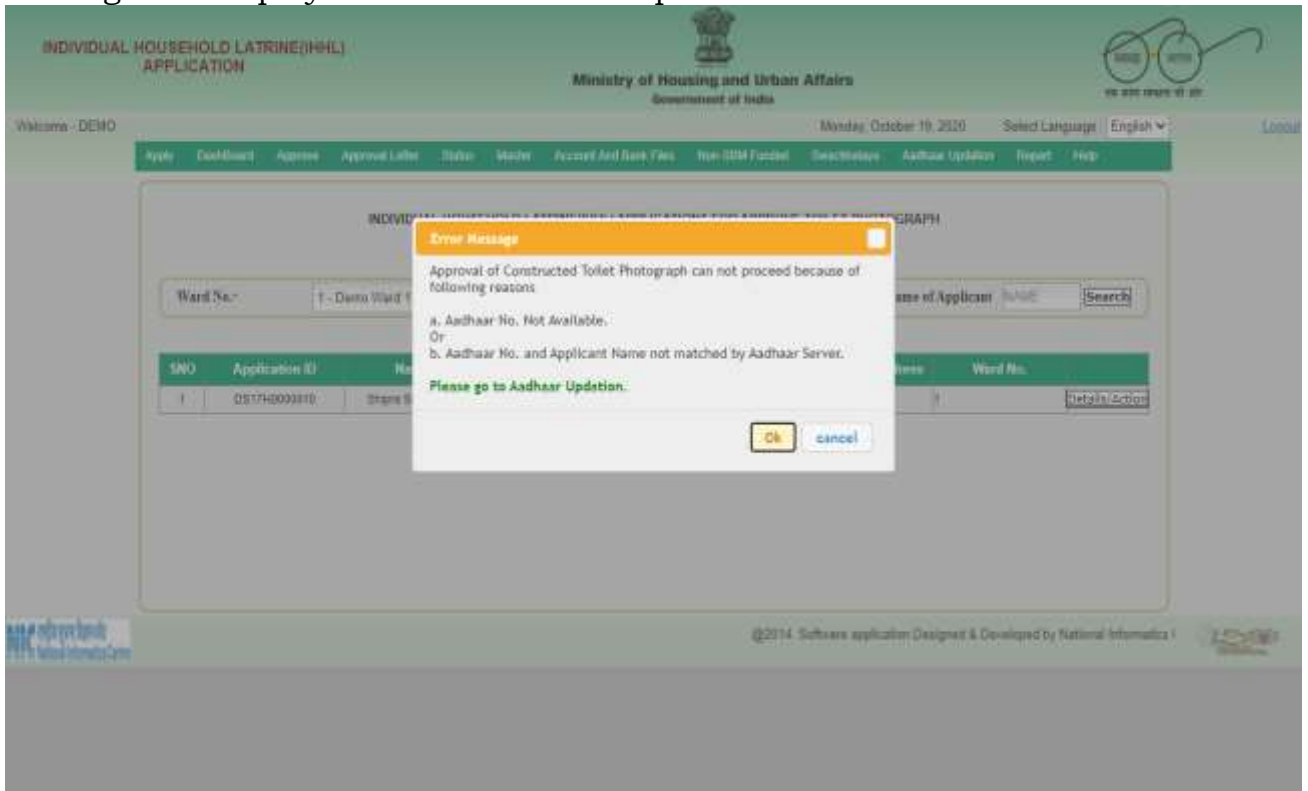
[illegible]

INDIVIDUAL HOUSEHOLD LATRINE(IHHL) APPLICATION

Ministry of Housing and Urban Affairs
Government of India

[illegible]

Welcome - DEMO

Monday, October 19, 2020

Select Language English

Logout

Apply Dashboard Approve Approval Letter Status Master Account And Bank Files Non-SBM Funded Swachhalaya Aadhaar Updation Report Help

INDIVIDUAL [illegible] GRAPH

Ward No.- 1 - Demo Ward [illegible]

Name of Applicant NAME Search

| SNO | Application ID | Na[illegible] | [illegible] | Ward No. | |
|---|---|---|---|---|---|
| 1 | DS17H0000010 | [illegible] | | 1 | Details/Action |

Error Message

Approval of Constructed Toilet Photograph can not proceed because of following reasons

a. Aadhaar No. Not Available.
Or
b. Aadhaar No. and Applicant Name not matched by Aadhaar Server.

Please go to Aadhaar Updation.

Ok cancel

@2014 Software application Designed & Developed by National Informatics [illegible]

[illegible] National Informatics Centre